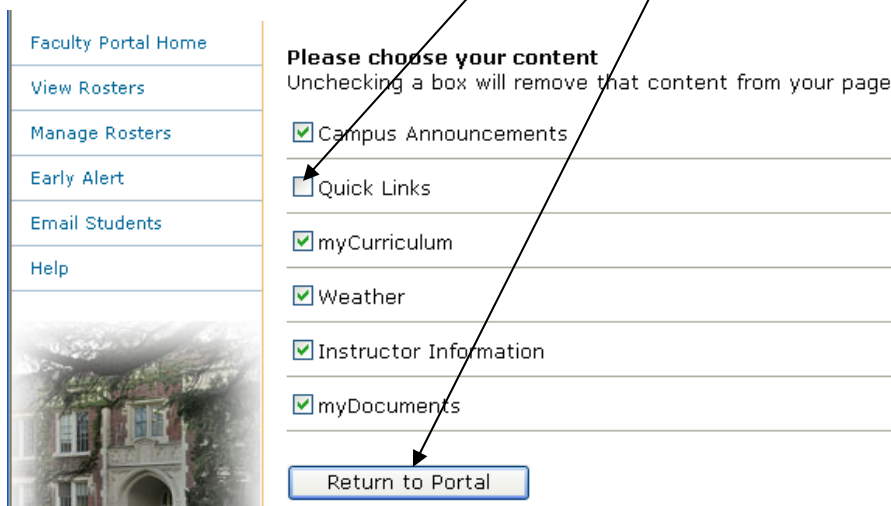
Faculty Portal Home
View Rosters
Manage Rosters
Early Alert
Email Students
Help

**Please choose your content**
Unchecking a box will remove that content from your page

Campus Announcements
Quick Links
myCurriculum
Weather
Instructor Information
myDocuments

Return to Portal